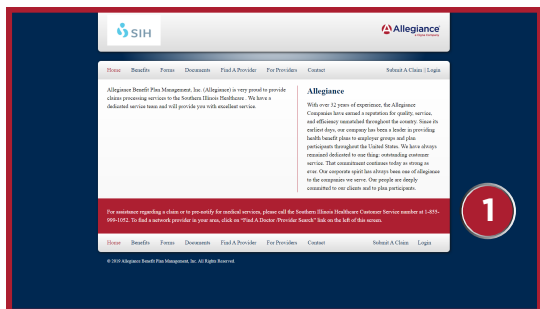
SIH

Allegiance
A Cigna Company

Home Benefits Forms Documents Find A Provider For Providers Contact

Submit A Claim | Login

Allegiance Benefit Plan Management, Inc. (Allegiance) is very proud to provide claims processing services to the Southern Illinois Healthcare. We have a dedicated service team and will provide you with excellent service.

Allegiance

With over 32 years of experience, the Allegiance Companies have earned a reputation for quality, service, and efficiency unmatched throughout the country. Since its earliest days, our company has been a leader in providing health benefit plans to employer groups and plan participants throughout the United States. We have always remained dedicated to our thing: outstanding customer service. That commitment continues today as strong as ever. Our corporate spirit has always been one of allegiance to the companies we serve. Our people are deeply committed to our clients and to plan participants.

For assistance regarding a claim or to pre-notify for medical services, please call the Southern Illinois Healthcare Customer Service number at 1-855-998-1052. To find a network provider in your area, click on "Find A Doctor/Provider Search" link on the left of this screen.

1

Home Benefits Forms Documents Find A Provider For Providers Contact

Submit A Claim Login

© 2016 Allegiance Benefit Plan Management, Inc. All Rights Reserved.